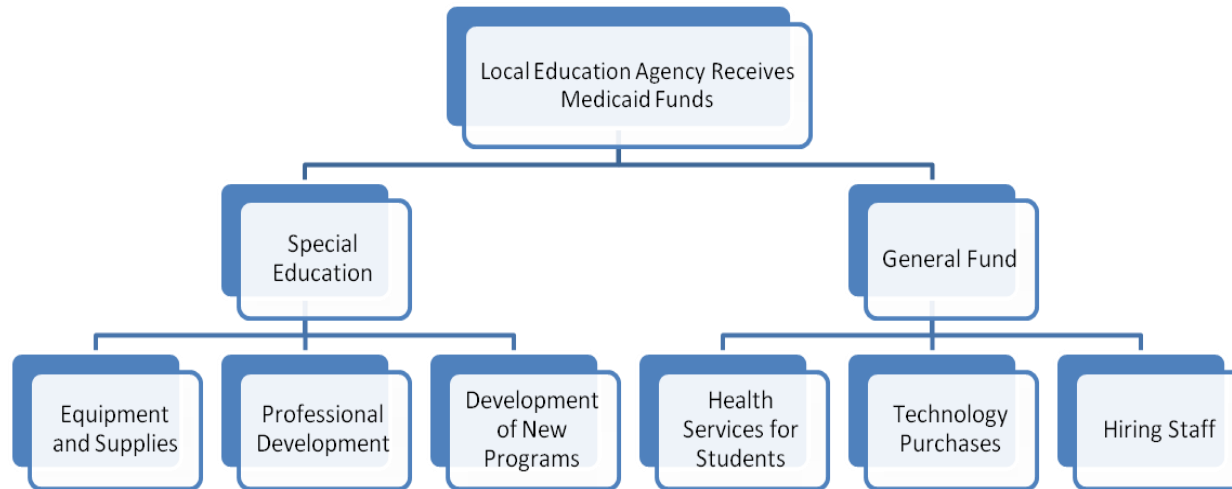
Local Education Agency Receives Medicaid Funds

Special Education

General Fund

Equipment and Supplies

Professional Development

Development of New Programs

Health Services for Students

Technology Purchases

Hiring Staff